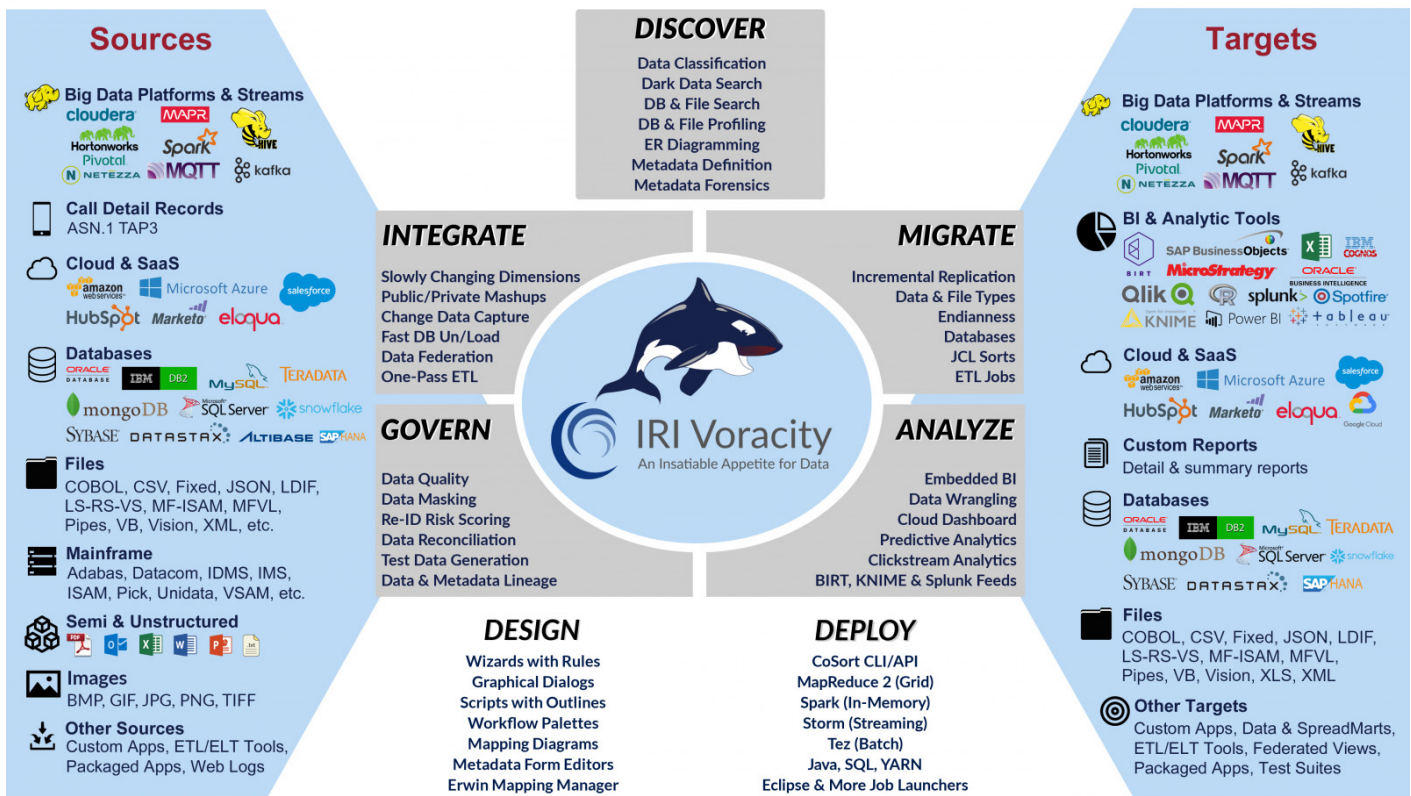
Sources

Big Data Platforms & Streams
cloudera MAPR HIVE
Hortonworks Spark
Pivotal
NETEZZA MQTT kafka

Call Detail Records
ASN.1 TAP3

Cloud & SaaS
amazon webservices Microsoft Azure salesforce
HubSpot Marketo eloqua

Databases
ORACLE DATABASE IBM DB2 MySQL TERADATA
mongoDB SQL Server snowflake
SYBASE DATASTAX ALTIBASE SAP HANA

Files
COBOL, CSV, Fixed, JSON, LDIF, LS-RS-VS, MF-ISAM, MFVL, Pipes, VB, Vision, XML, etc.

Mainframe
Adabas, Datacom, IDMS, IMS, ISAM, Pick, Unidata, VSAM, etc.

Semi & Unstructured

Images
BMP, GIF, JPG, PNG, TIFF

Other Sources
Custom Apps, ETL/ELT Tools, Packaged Apps, Web Logs

DISCOVER
Data Classification
Dark Data Search
DB & File Search
DB & File Profiling
ER Diagramming
Metadata Definition
Metadata Forensics

INTEGRATE
Slowly Changing Dimensions
Public/Private Mashups
Change Data Capture
Fast DB Un/Load
Data Federation
One-Pass ETL

MIGRATE
Incremental Replication
Data & File Types
Endianness
Databases
JCL Sorts
ETL Jobs

IRI Voracity
An Insatiable Appetite for Data

GOVERN
Data Quality
Data Masking
Re-ID Risk Scoring
Data Reconciliation
Test Data Generation
Data & Metadata Lineage

ANALYZE
Embedded BI
Data Wrangling
Cloud Dashboard
Predictive Analytics
Clickstream Analytics
BIRT, KNIME & Splunk Feeds

DESIGN
Wizards with Rules
Graphical Dialogs
Scripts with Outlines
Workflow Palettes
Mapping Diagrams
Metadata Form Editors
Erwin Mapping Manager

DEPLOY
CoSort CLI/API
MapReduce 2 (Grid)
Spark (In-Memory)
Storm (Streaming)
Tez (Batch)
Java, SQL, YARN
Eclipse & More Job Launchers

Targets

Big Data Platforms & Streams
cloudera MAPR HIVE
Hortonworks Spark
Pivotal
NETEZZA MQTT kafka

BI & Analytic Tools
BIRT SAP BusinessObjects IBM COGNOS
MicroStrategy ORACLE BUSINESS INTELLIGENCE
Qlik R splunk> Spotfire
KNIME Power BI tableau

Cloud & SaaS
amazon webservices Microsoft Azure salesforce
HubSpot Marketo eloqua Google Cloud

Custom Reports
Detail & summary reports

Databases
ORACLE DATABASE IBM DB2 MySQL TERADATA
mongoDB SQL Server snowflake
SYBASE DATASTAX SAP HANA

Files
COBOL, CSV, Fixed, JSON, LDIF, LS-RS-VS, MF-ISAM, MFVL, Pipes, VB, Vision, XLS, XML

Other Targets
Custom Apps, Data & SpreadMarts, ETL/ELT Tools, Federated Views, Packaged Apps, Test Suites